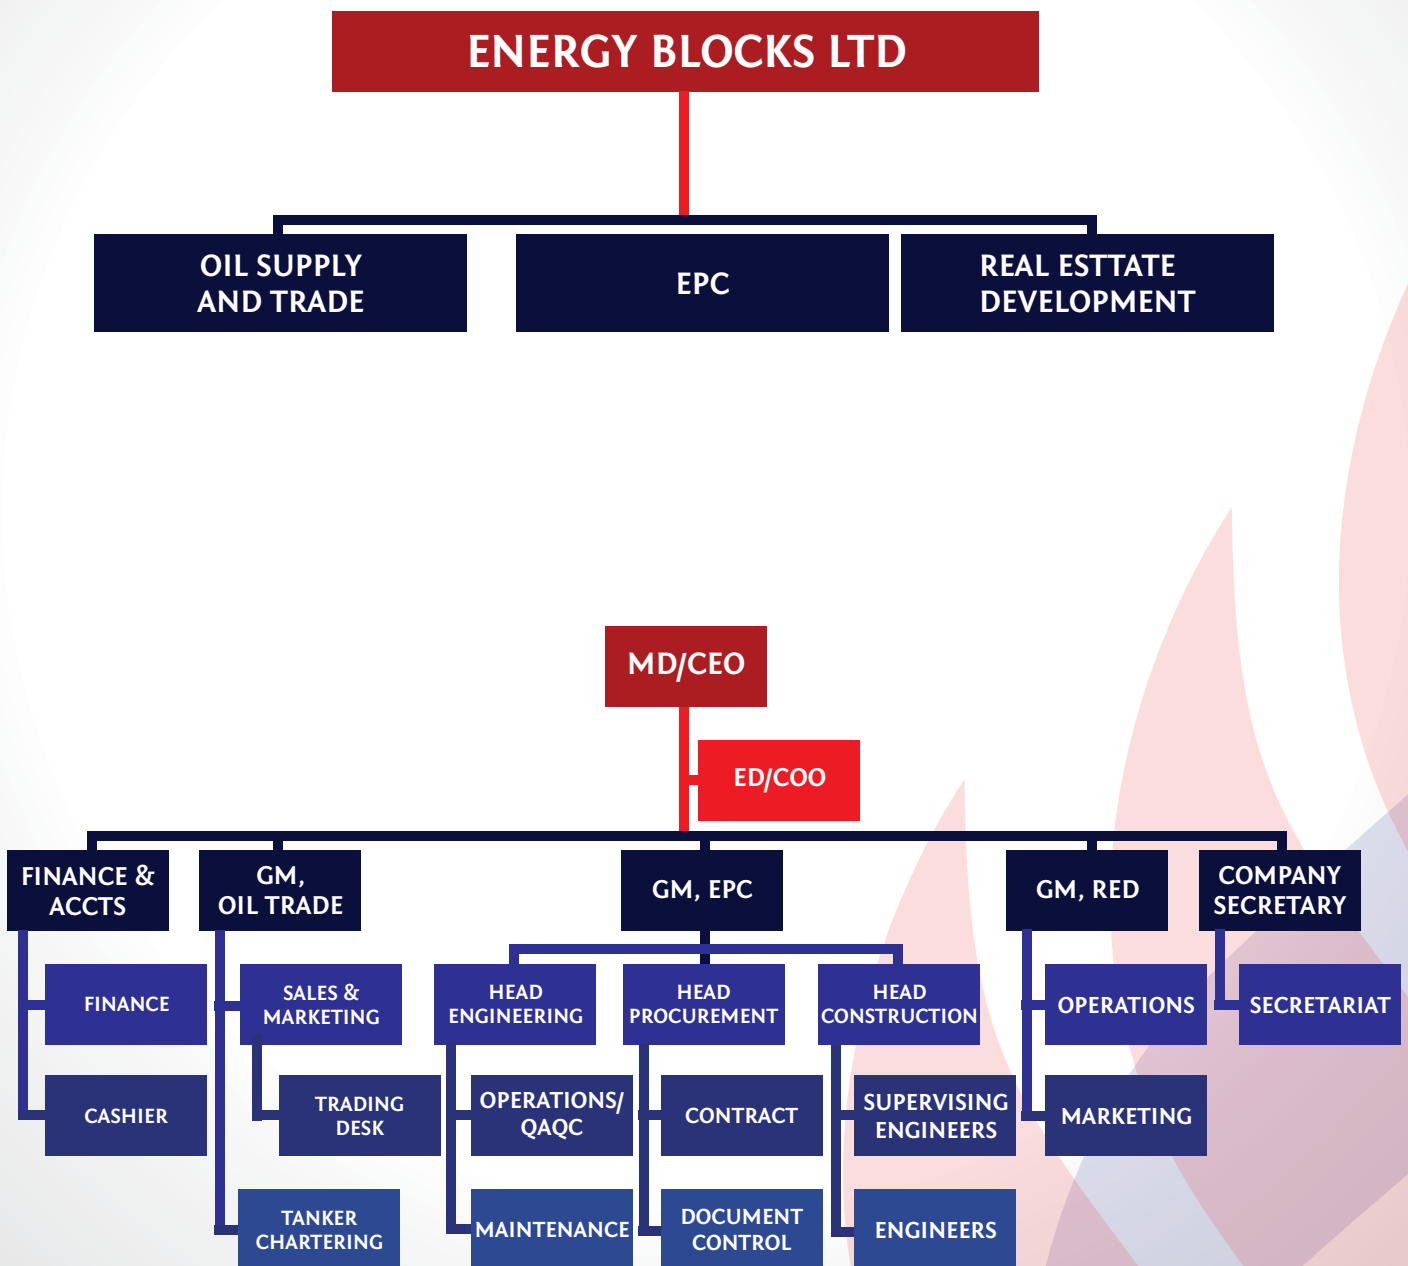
ENERGY BLOCKS LTD

OIL SUPPLY AND TRADE

EPC

REAL ESTTATE DEVELOPMENT

MD/CEO

ED/COO

FINANCE & ACCTS

GM, OIL TRADE

GM, EPC

GM, RED

COMPANY SECRETARY

FINANCE

CASHIER

SALES & MARKETING

TRADING DESK

TANKER CHARTERING

HEAD ENGINEERING

OPERATIONS/ QAQC

MAINTENANCE

HEAD PROCUREMENT

CONTRACT

DOCUMENT CONTROL

HEAD CONSTRUCTION

SUPERVISING ENGINEERS

ENGINEERS

OPERATIONS

MARKETING

SECRETARIAT